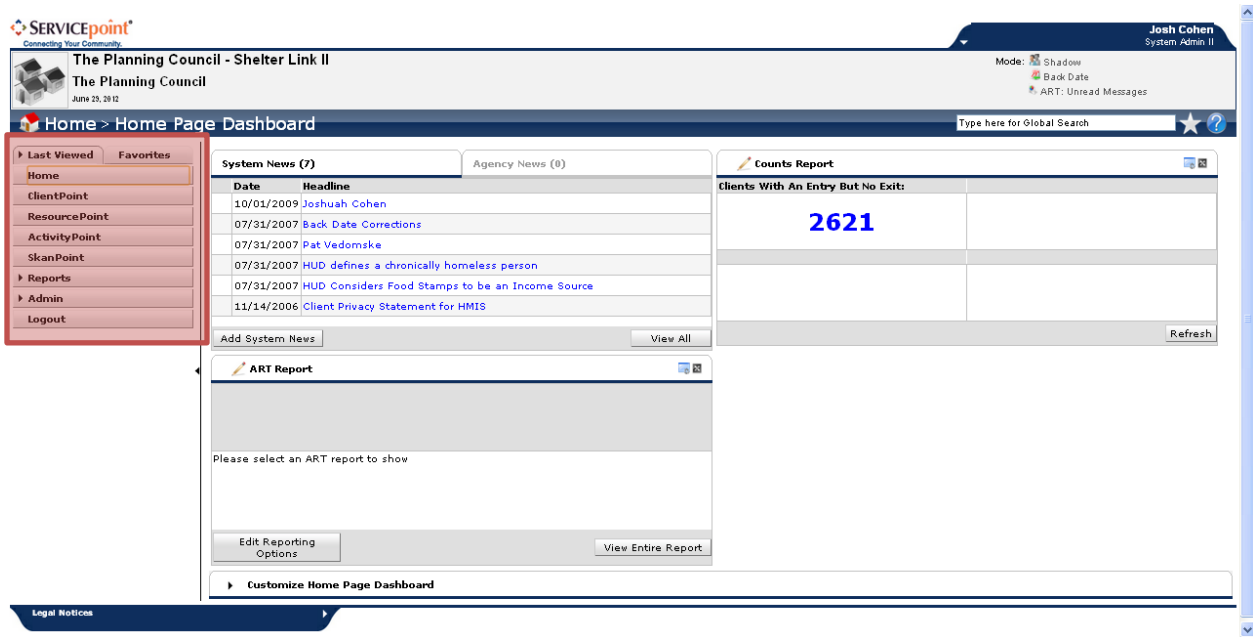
SERVICEpoint®
Connecting Your Community.

Josh Cohen
System Admin II

The Planning Council - Shelter Link II
The Planning Council
June 29, 2012

Mode: Shadow
Back Date
ART: Unread Messages

Home > Home Page Dashboard

Type here for Global Search

Last Viewed
Favorites
Home
ClientPoint
ResourcePoint
ActivityPoint
SkanPoint
Reports
Admin
Logout

System News (7)
Agency News (0)

| Date | Headline |
|---|---|
| 10/01/2009 | Joshuah Cohen |
| 07/31/2007 | Back Date Corrections |
| 07/31/2007 | Pat Vedomske |
| 07/31/2007 | HUD defines a chronically homeless person |
| 07/31/2007 | HUD Considers Food Stamps to be an Income Source |
| 11/14/2006 | Client Privacy Statement for HMIS |

Add System News
View All

Counts Report
Clients With An Entry But No Exit:
2621
Refresh

ART Report
Please select an ART report to show
Edit Reporting Options
View Entire Report

Customize Home Page Dashboard

Legal Notices